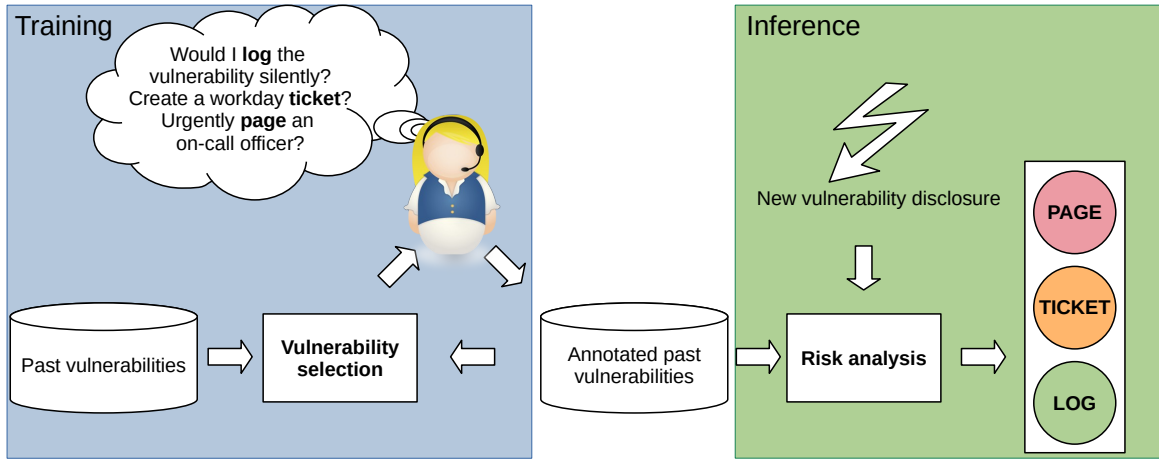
Training

Would I **log** the vulnerability silently? Create a workday **ticket**? Urgently **page** an on-call officer?

Past vulnerabilities

**Vulnerability selection**

Annotated past vulnerabilities

Inference

New vulnerability disclosure

**Risk analysis**

PAGE

TICKET

LOG